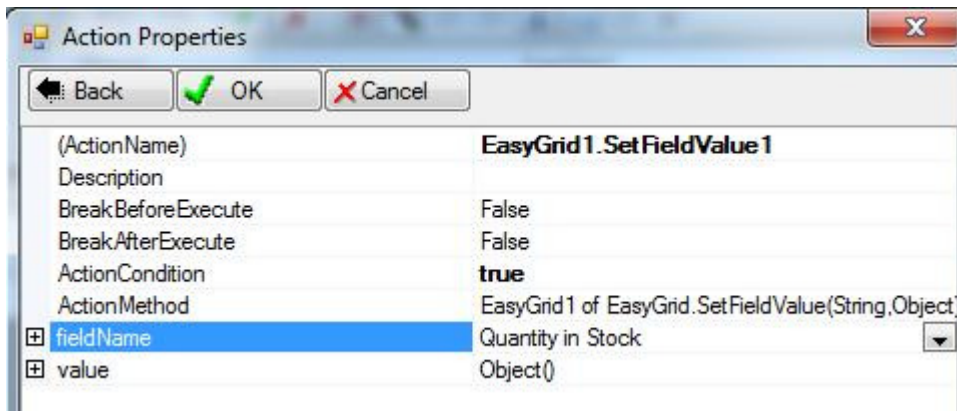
Action Properties

Back OK Cancel

| | |
|---|---|
| (ActionName) | EasyGrid1.SetFieldValue1 |
| Description | |
| BreakBeforeExecute | False |
| BreakAfterExecute | False |
| ActionCondition | true |
| ActionMethod | EasyGrid1 of EasyGrid.SetFieldValue(String,Object) |
| ⊞ fieldName | Quantity in Stock |
| ⊞ value | Object() |